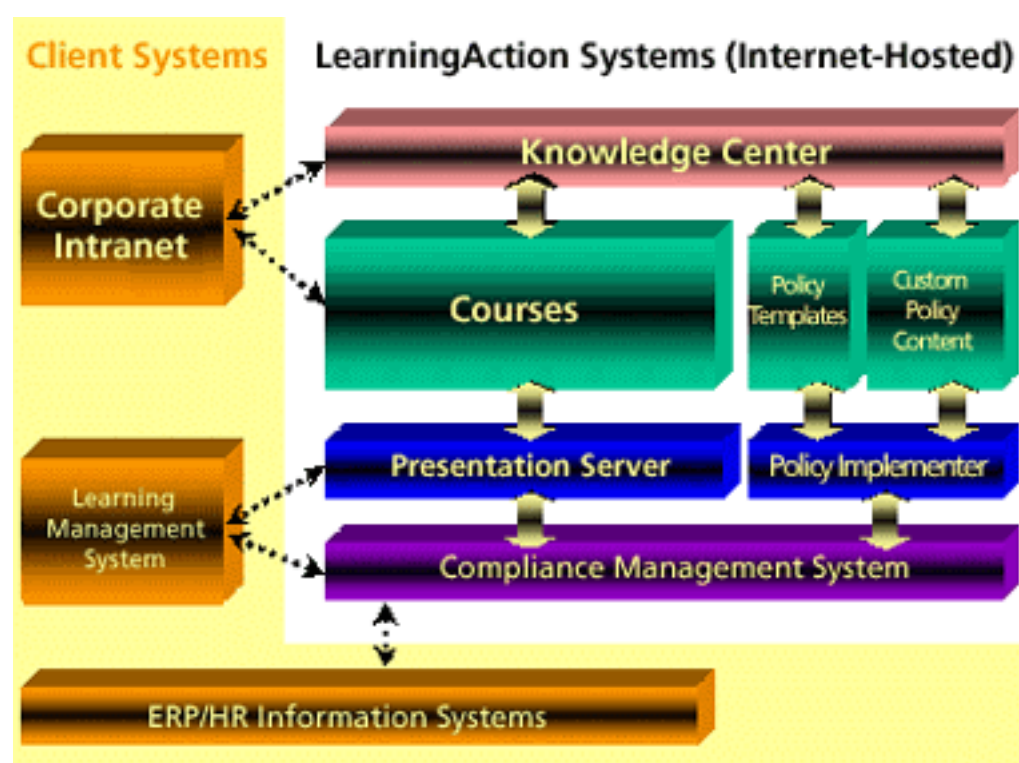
Client Systems

LearningAction Systems (Internet-Hosted)

Knowledge Center

Corporate Intranet

Courses

Policy Templates

Custom Policy Content

Learning Management System

Presentation Server

Policy Implementer

Compliance Management System

ERP/HR Information Systems